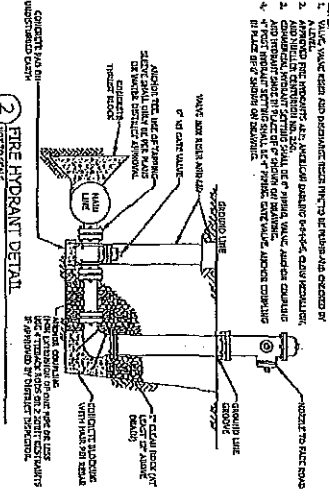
1. VALVE, VALVE RISER AND ... FITTED ... AND CHECKED BY ...
2. APPROVED FIRE HYDRANTS ARE: AMERICAN DARLING B-84-B-5, CLOW MEDALLION, ...
3. ... HYDRANT SETTING SHALL BE 6" ... VALVE, ANCHOR COUPLING AND HYDRANT SHOE IN PLACE OF ... OF DRAWING.
4. ... HYDRANT ... SHALL BE ... GATE VALVE, ANCHOR COUPLING ... IN PLACE OF ... OF DRAWING.

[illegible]

NOZZLE TO FACE ROAD

GROUND LINE

GROUND LINE

VALVE BOX RISER ... OF ... GATE VALVE

MAIN LINE

ANCHOR TEE, USE OF TAPPING SLEEVE SHALL ONLY BE PER PLANS OR WATER DISTRICT APPROVAL

CONCRETE THRUST BLOCK

CONCRETE PAD ON UNDISTURBED EARTH

CONCRETE BLOCKING WITH HAIR PIN REBAR

... CLEAN ROCK ... OF ...

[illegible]

2 FIRE HYDRANT DETAIL